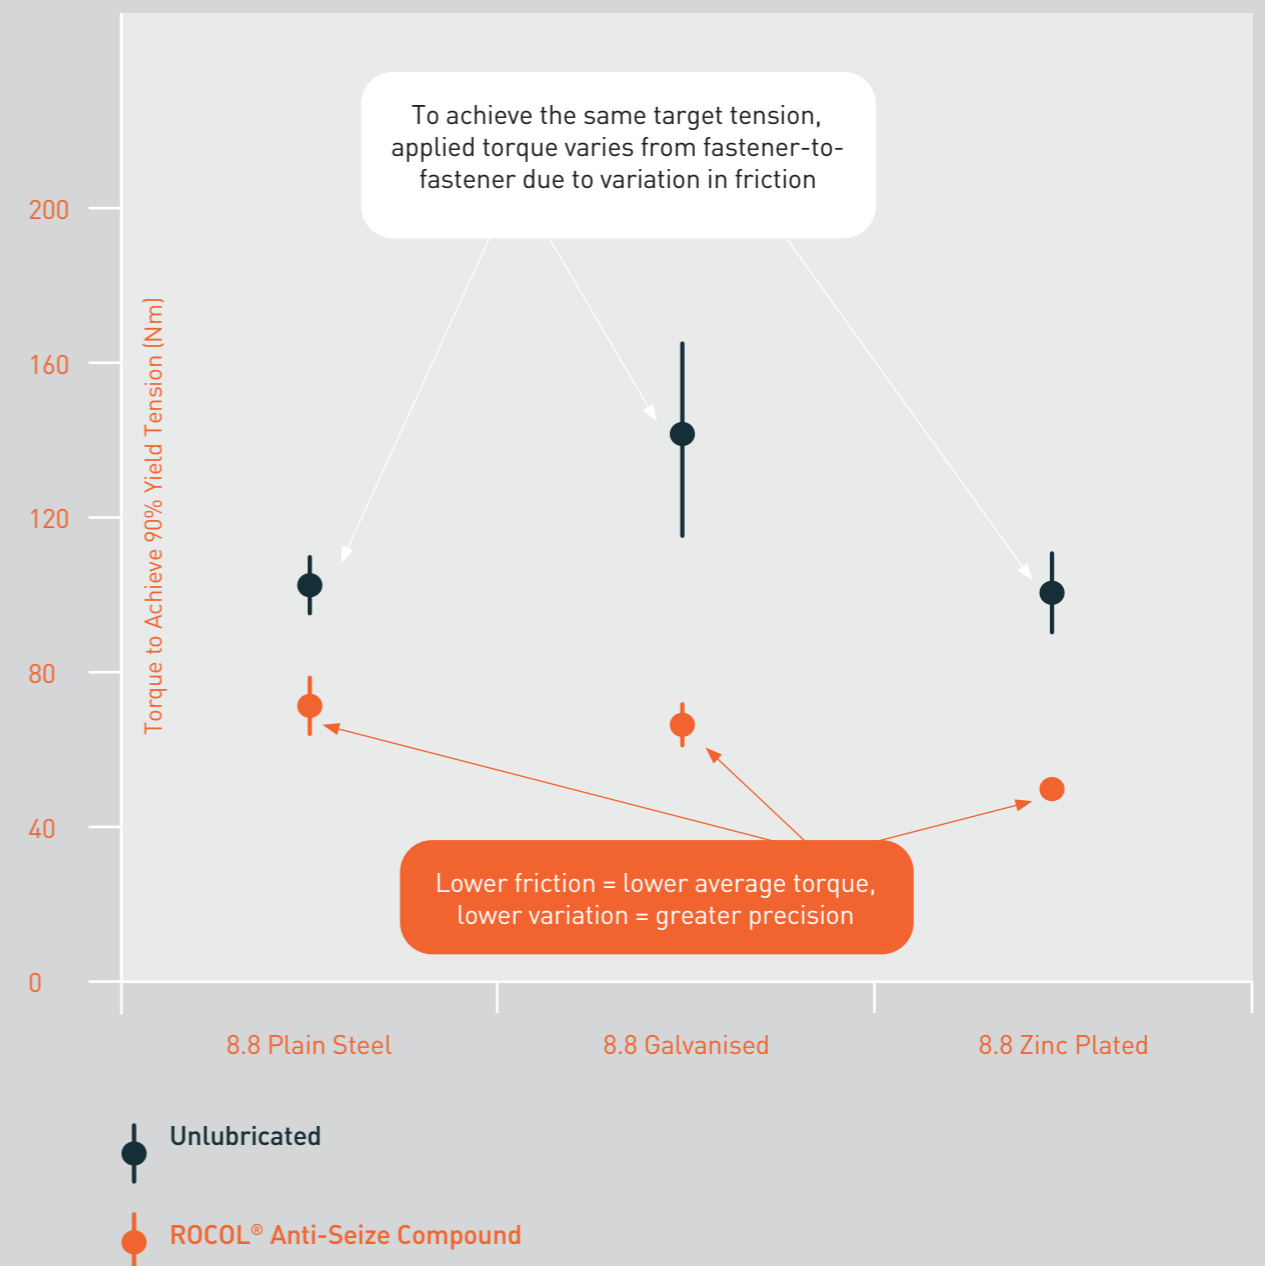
To achieve the same target tension, applied torque varies from fastener-to-fastener due to variation in friction

200

160

120

80

40

0

Torque to Achieve 90% Yield Tension (Nm)

Lower friction = lower average torque, lower variation = greater precision

8.8 Plain Steel

8.8 Galvanised

8.8 Zinc Plated

Unlubricated

ROCOL® Anti-Seize Compound